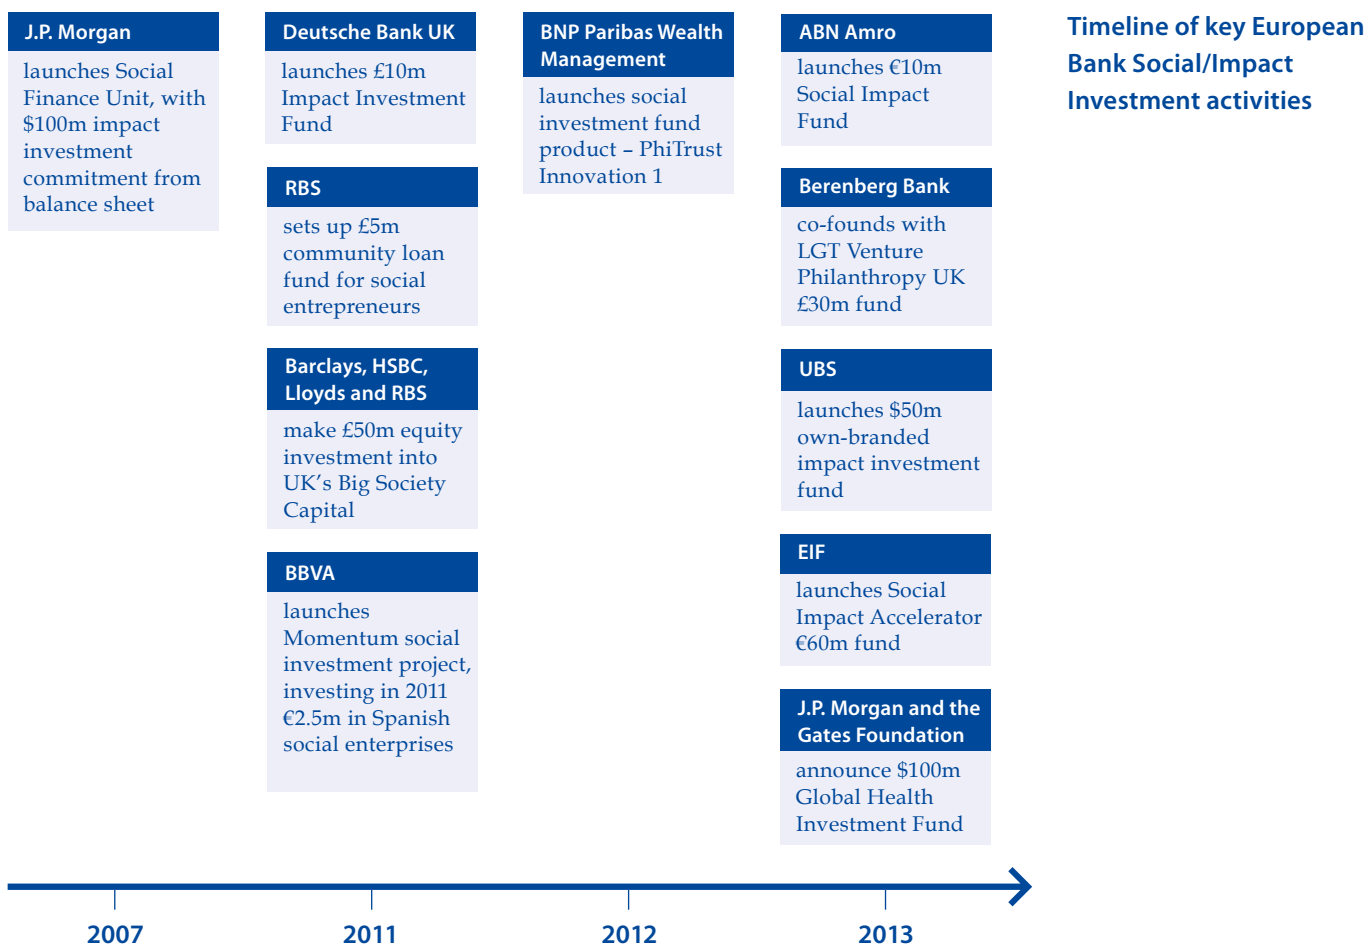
Timeline of key European Bank Social/Impact Investment activities

J.P. Morgan
launches Social Finance Unit, with $100m impact investment commitment from balance sheet

Deutsche Bank UK
launches £10m Impact Investment Fund

RBS
sets up £5m community loan fund for social entrepreneurs

Barclays, HSBC, Lloyds and RBS
make £50m equity investment into UK's Big Society Capital

BBVA
launches Momentum social investment project, investing in 2011 €2.5m in Spanish social enterprises

BNP Paribas Wealth Management
launches social investment fund product – PhiTrust Innovation 1

ABN Amro
launches €10m Social Impact Fund

Berenberg Bank
co-founds with LGT Venture Philanthropy UK £30m fund

UBS
launches $50m own-branded impact investment fund

EIF
launches Social Impact Accelerator €60m fund

J.P. Morgan and the Gates Foundation
announce $100m Global Health Investment Fund

2007
2011
2012
2013